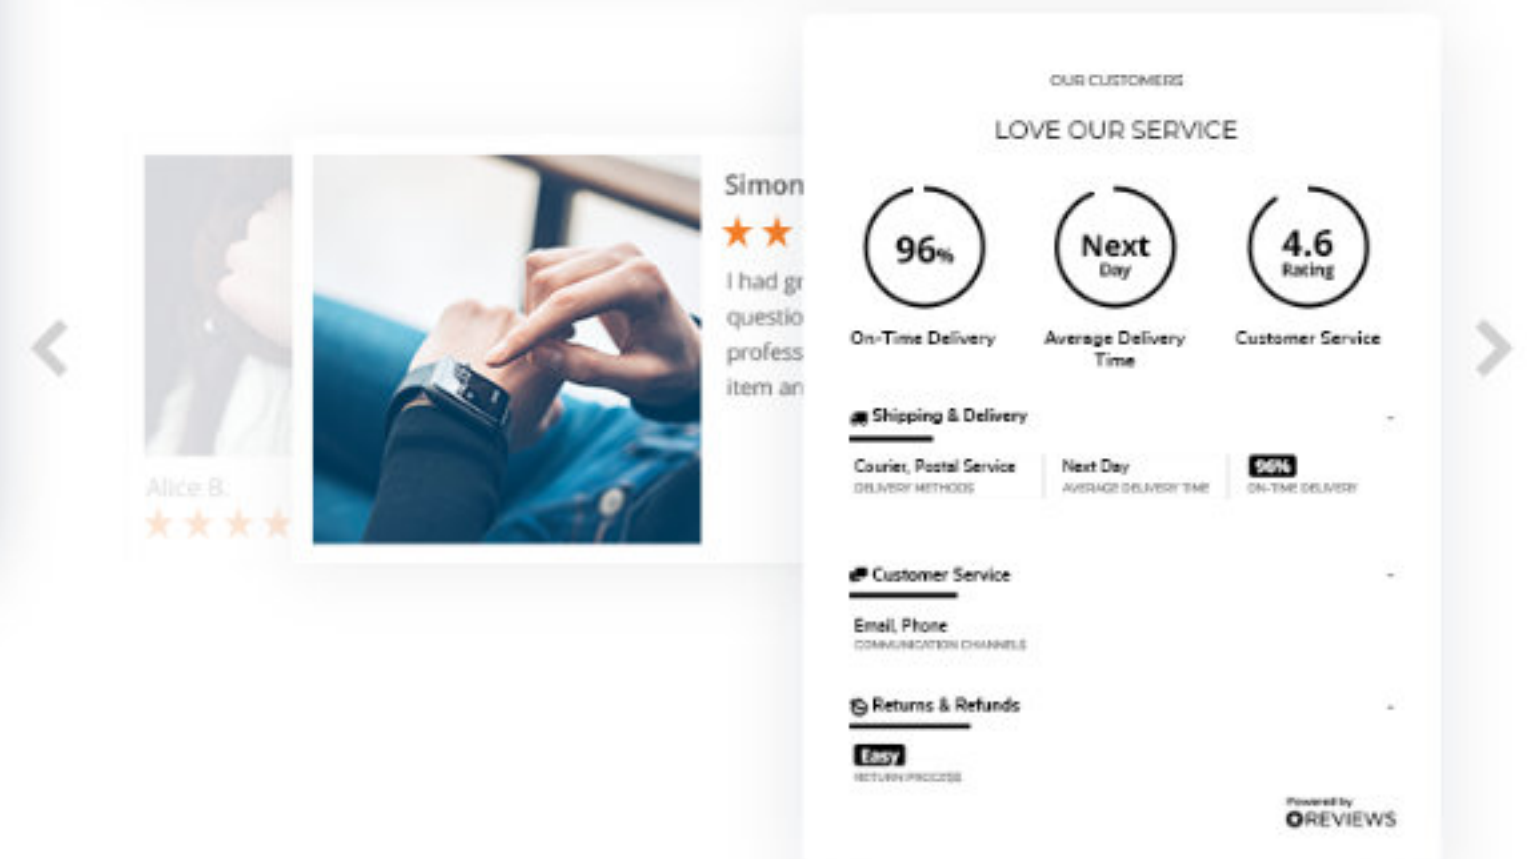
Alice B.

Simon

I had gr
questio
profess
item an

OUR CUSTOMERS

LOVE OUR SERVICE

96%
On-Time Delivery

Next
Day
Average Delivery Time

4.6
Rating
Customer Service

Shipping & Delivery

Courier, Postal Service
DELIVERY METHODS

Next Day
AVERAGE DELIVERY TIME

96%
ON-TIME DELIVERY

Customer Service

Email, Phone
COMMUNICATION CHANNELS

Returns & Refunds

Easy
RETURN PROCESS

Powered by
REVIEWS